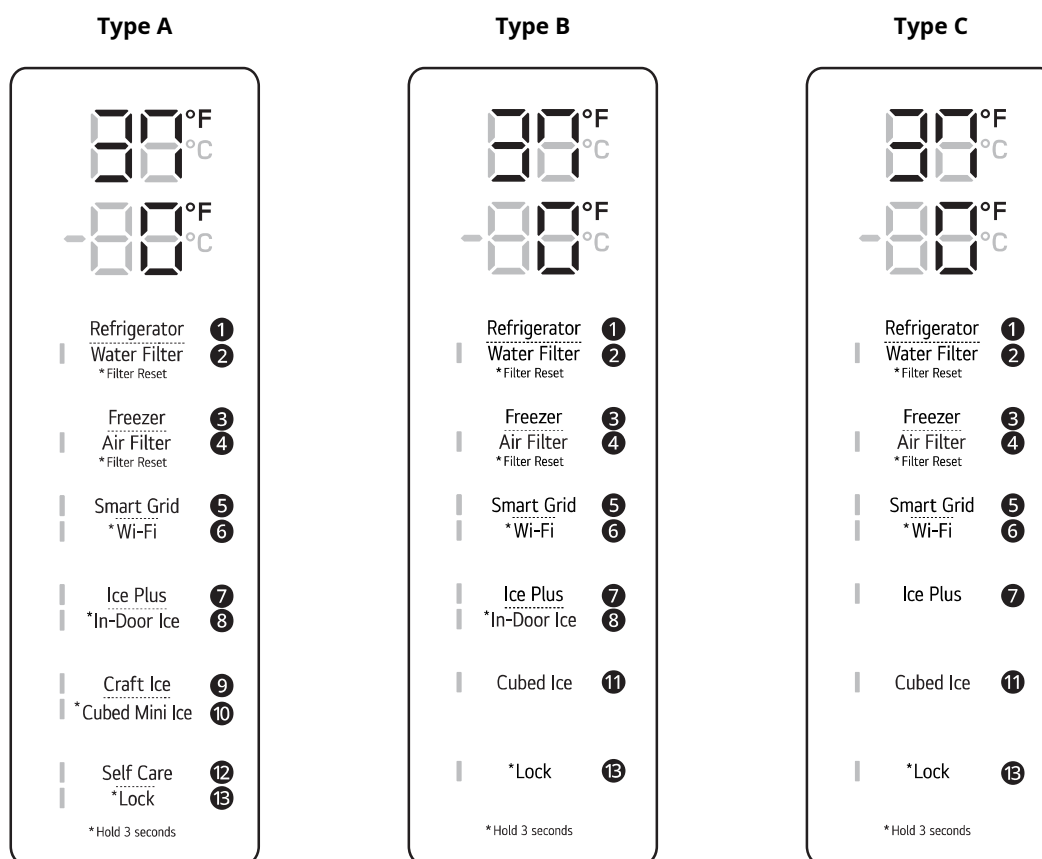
Type A

°F
°C
°F
°C

Refrigerator 1
Water Filter 2
*Filter Reset

Freezer 3
Air Filter 4
*Filter Reset

Smart Grid 5
*Wi-Fi 6

Ice Plus 7
*In-Door Ice 8

Craft Ice 9
*Cubed Mini Ice 10

Self Care 12
*Lock 13

*Hold 3 seconds

Type B

°F
°C
°F
°C

Refrigerator 1
Water Filter 2
*Filter Reset

Freezer 3
Air Filter 4
*Filter Reset

Smart Grid 5
*Wi-Fi 6

Ice Plus 7
*In-Door Ice 8

Cubed Ice 11

*Lock 13

*Hold 3 seconds

Type C

°F
°C
°F
°C

Refrigerator 1
Water Filter 2
*Filter Reset

Freezer 3
Air Filter 4
*Filter Reset

Smart Grid 5
*Wi-Fi 6

Ice Plus 7

Cubed Ice 11

*Lock 13

*Hold 3 seconds